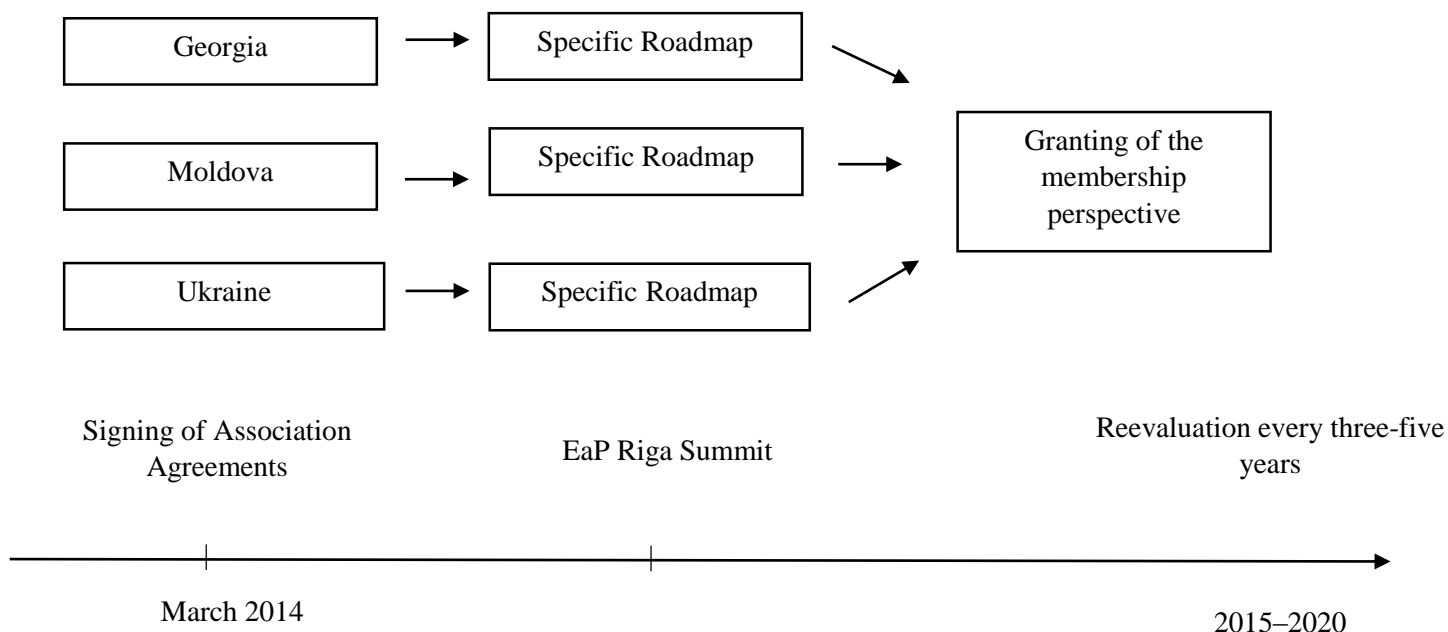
Georgia

Specific Roadmap

Moldova

Specific Roadmap

Ukraine

Specific Roadmap

Granting of the membership perspective

Signing of Association Agreements

EaP Riga Summit

Reevaluation every three-five years

March 2014

2015–2020